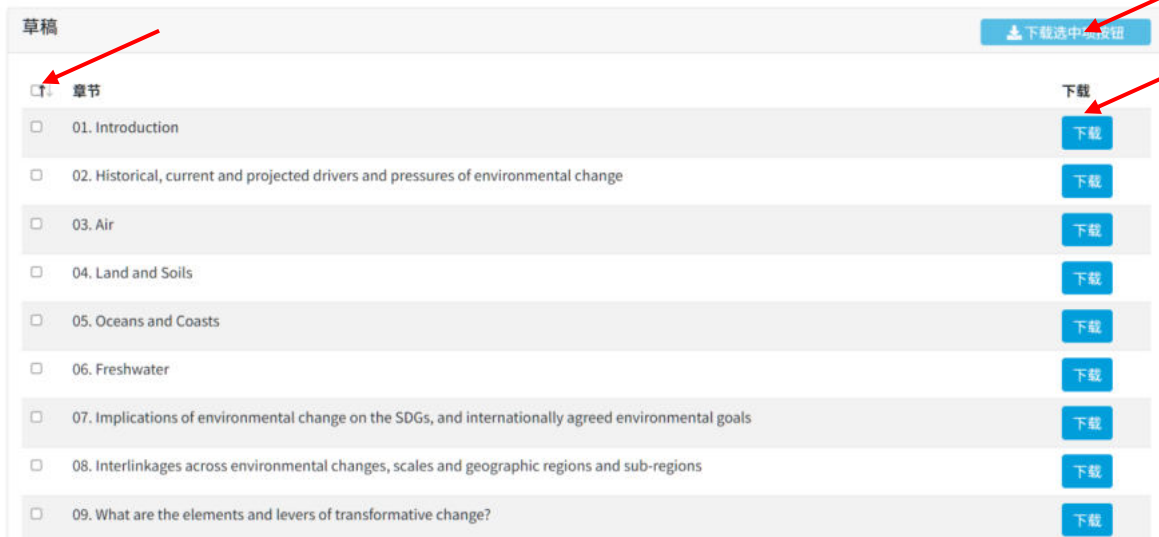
草稿

下载选中项按钮

| | 章节 | 下载 |
|---|---|---|
| | 01. Introduction | 下载 |
| | 02. Historical, current and projected drivers and pressures of environmental change | 下载 |
| | 03. Air | 下载 |
| | 04. Land and Soils | 下载 |
| | 05. Oceans and Coasts | 下载 |
| | 06. Freshwater | 下载 |
| | 07. Implications of environmental change on the SDGs, and internationally agreed environmental goals | 下载 |
| | 08. Interlinkages across environmental changes, scales and geographic regions and sub-regions | 下载 |
| | 09. What are the elements and levers of transformative change? | 下载 |